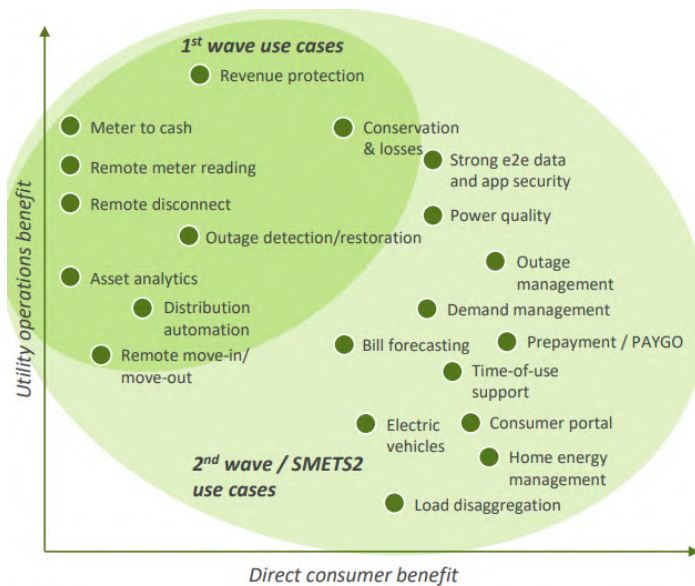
1st wave use cases

Revenue protection

Meter to cash

Conservation & losses

Remote meter reading

Strong e2e data and app security

Remote disconnect

Power quality

Outage detection/restoration

Outage management

Asset analytics

Distribution automation

Demand management

Remote move-in/ move-out

Bill forecasting

Prepayment / PAYGO

Time-of-use support

Electric vehicles

Consumer portal

Home energy management

2nd wave / SMETS2 use cases

Load disaggregation

Utility operations benefit

Direct consumer benefit